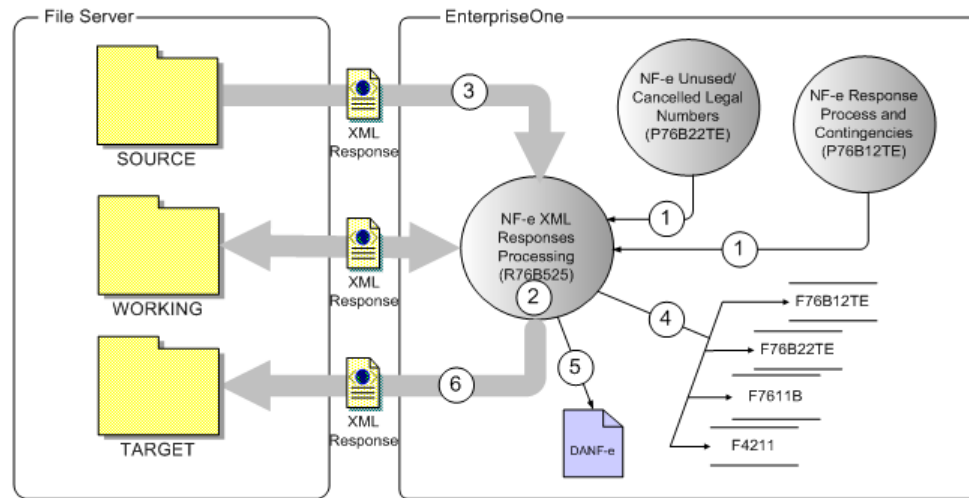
File Server

SOURCE

WORKING

TARGET

XML Response

XML Response

XML Response

EnterpriseOne

3

NF-e Unused/ Cancelled Legal Numbers (P76B22TE)

NF-e Response Process and Contingencies (P76B12TE)

1

1

NF-e XML Responses Processing (R76B525)

2

4

5

6

DANF-e

F76B12TE

F76B22TE

F7611B

F4211